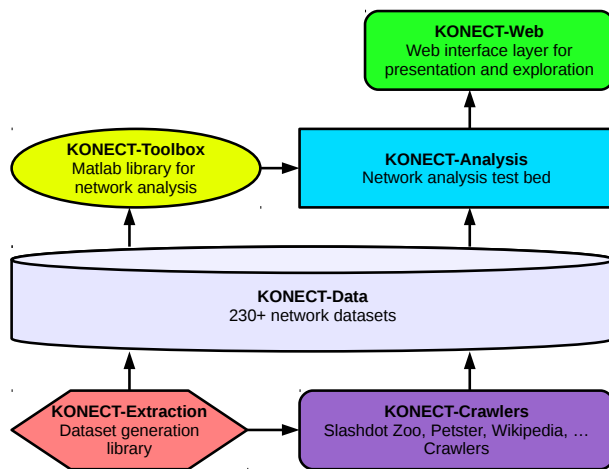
KONECT-Web
Web interface layer for presentation and exploration

KONECT-Toolbox
Matlab library for network analysis

KONECT-Analysis
Network analysis test bed

KONECT-Data
230+ network datasets

KONECT-Extraction
Dataset generation library

KONECT-Crawlers
Slashdot Zoo, Petster, Wikipedia, …
Crawlers